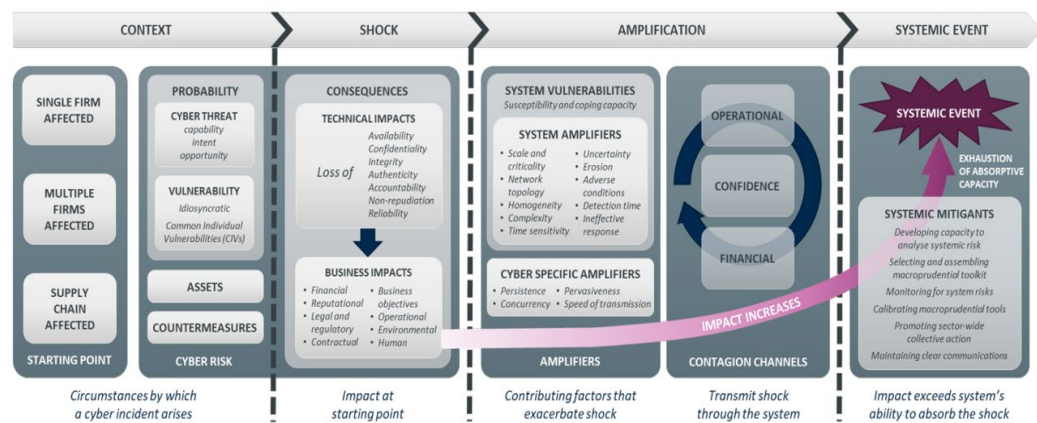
CONTEXT

SHOCK

AMPLIFICATION

SYSTEMIC EVENT

SINGLE FIRM AFFECTED

MULTIPLE FIRMS AFFECTED

SUPPLY CHAIN AFFECTED

STARTING POINT

PROBABILITY

CYBER THREAT
capability
intent
opportunity

VULNERABILITY
Idiosyncratic
Common Individual Vulnerabilities (CIVs)

ASSETS

COUNTERMEASURES

CYBER RISK

CONSEQUENCES

TECHNICAL IMPACTS

Loss of
Availability
Confidentiality
Integrity
Authenticity
Accountability
Non-repudiation
Reliability

BUSINESS IMPACTS
• Financial
• Reputational
• Legal and regulatory
• Contractual
• Business objectives
• Operational
• Environmental
• Human

SYSTEM VULNERABILITIES
Susceptibility and coping capacity

SYSTEM AMPLIFIERS
• Scale and criticality
• Network topology
• Homogeneity
• Complexity
• Time sensitivity
• Uncertainty
• Erosion
• Adverse conditions
• Detection time
• Ineffective response

CYBER SPECIFIC AMPLIFIERS
• Persistence
• Concurrency
• Pervasiveness
• Speed of transmission

AMPLIFIERS

OPERATIONAL

CONFIDENCE

FINANCIAL

CONTAGION CHANNELS

IMPACT INCREASES

SYSTEMIC EVENT

EXHAUSTION OF ABSORPTIVE CAPACITY

SYSTEMIC MITIGANTS
Developing capacity to analyse systemic risk
Selecting and assembling macroprudential toolkit
Monitoring for system risks
Calibrating macroprudential tools
Promoting sector-wide collective action
Maintaining clear communications

Circumstances by which a cyber incident arises

Impact at starting point

Contributing factors that exacerbate shock

Transmit shock through the system

Impact exceeds system's ability to absorb the shock